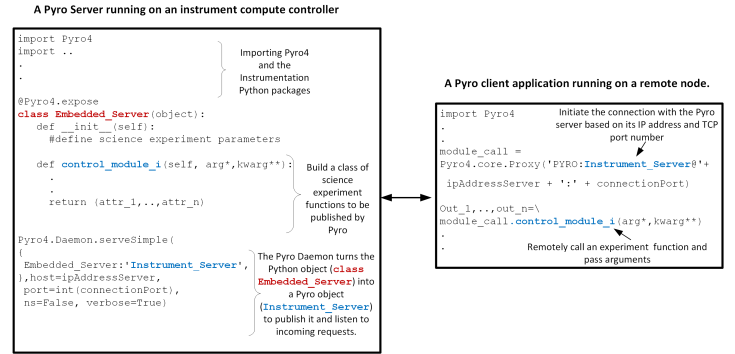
A Pyro Server running on an instrument compute controller

import Pyro4
import ..
.
.

Importing Pyro4 and the Instrumentation Python packages

@Pyro4.expose
class Embedded_Server(object):
    def __init__(self):
        #define science experiment parameters

    def control_module_i(self, arg*,kwarg**):
        .
        .
        return (attr_1,..,attr_n)

Build a class of science experiment functions to be published by Pyro

Pyro4.Daemon.serveSimple(
{
 Embedded_Server:'Instrument_Server',
},host=ipAddressServer,
 port=int(connectionPort),
 ns=False, verbose=True)

The Pyro Daemon turns the Python object (class Embedded_Server) into a Pyro object (Instrument_Server) to publish it and listen to incoming requests.

A Pyro client application running on a remote node.

import Pyro4
.
.
module_call =
Pyro4.core.Proxy('PYRO:Instrument_Server@'+
 ipAddressServer + ':' + connectionPort)

Initiate the connection with the Pyro server based on its IP address and TCP port number

Out_1,..,out_n=\
module_call.control_module_i(arg*,kwarg**)
.
.

Remotely call an experiment function and pass arguments